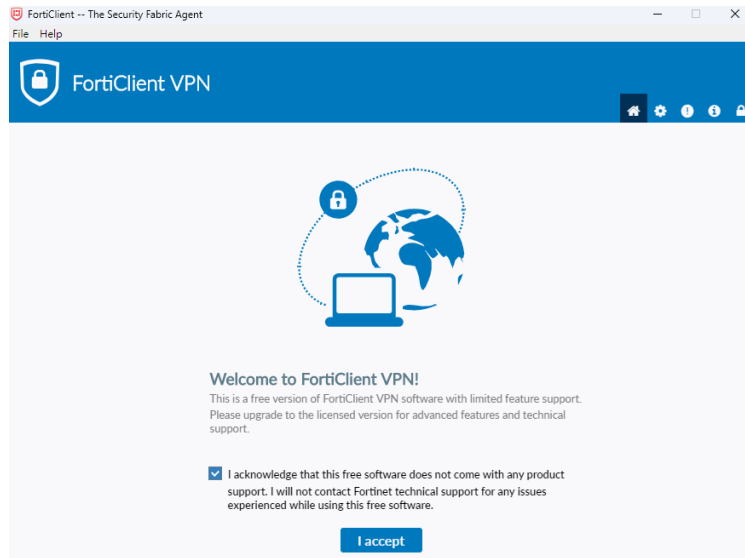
FortiClient -- The Security Fabric Agent

File Help

FortiClient VPN

Welcome to FortiClient VPN!

This is a free version of FortiClient VPN software with limited feature support. Please upgrade to the licensed version for advanced features and technical support.

I acknowledge that this free software does not come with any product support. I will not contact Fortinet technical support for any issues experienced while using this free software.

I accept